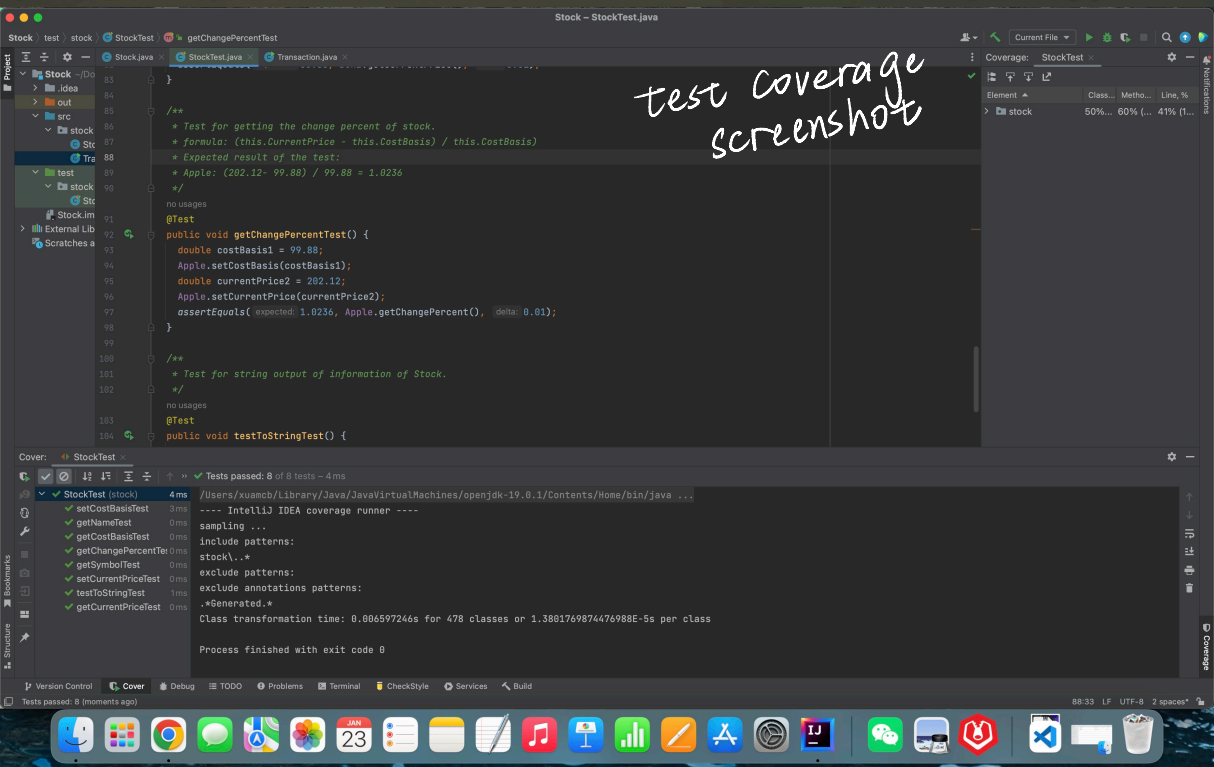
Stock – StockTest.java

Stock 〉 test 〉 stock 〉 StockTest 〉 getChangePercentTest

Current File

Project

Stock.java StockTest.java Transaction.java

Coverage: StockTest

Stock ~/Do
.idea
out
src
stock
Sto
Tra
test
stock
Sto
Stock.im
External Lib
Scratches a

test coverage screenshot

83 }
84
85 /**
86 * Test for getting the change percent of stock.
87 * formula: (this.CurrentPrice - this.CostBasis) / this.CostBasis)
88 * Expected result of the test:
89 * Apple: (202.12- 99.88) / 99.88 = 1.0236
90 */
no usages
91 @Test
92 public void getChangePercentTest() {
93 double costBasis1 = 99.88;
94 Apple.setCostBasis(costBasis1);
95 double currentPrice2 = 202.12;
96 Apple.setCurrentPrice(currentPrice2);
97 assertEquals( expected: 1.0236, Apple.getChangePercent(), delta: 0.01);
98 }
99
100 /**
101 * Test for string output of information of Stock.
102 */
no usages
103 @Test
104 public void testToStringTest() {

| Element | Class... | Metho... | Line, % |
|---|---|---|---|
| stock | 50%... | 60% (... | 41% (1... |

Notifications

Cover: StockTest

Tests passed: 8 of 8 tests – 4 ms

StockTest (stock) 4 ms
setCostBasisTest 3 ms
getNameTest 0 ms
getCostBasisTest 0 ms
getChangePercentTes 0 ms
getSymbolTest 0 ms
setCurrentPriceTest 0 ms
testToStringTest 1 ms
getCurrentPriceTest 0 ms

/Users/xuamcb/Library/Java/JavaVirtualMachines/openjdk-19.0.1/Contents/Home/bin/java ...
---- IntelliJ IDEA coverage runner ----
sampling ...
include patterns:
stock\..*
exclude patterns:
exclude annotations patterns:
.*Generated.*
Class transformation time: 0.006597246s for 478 classes or 1.3801769874476988E-5s per class

Process finished with exit code 0

Bookmarks
Structure
Coverage

Version Control Cover Debug TODO Problems Terminal CheckStyle Services Build

Tests passed: 8 (moments ago)

88:33 LF UTF-8 2 spaces*

JAN 23